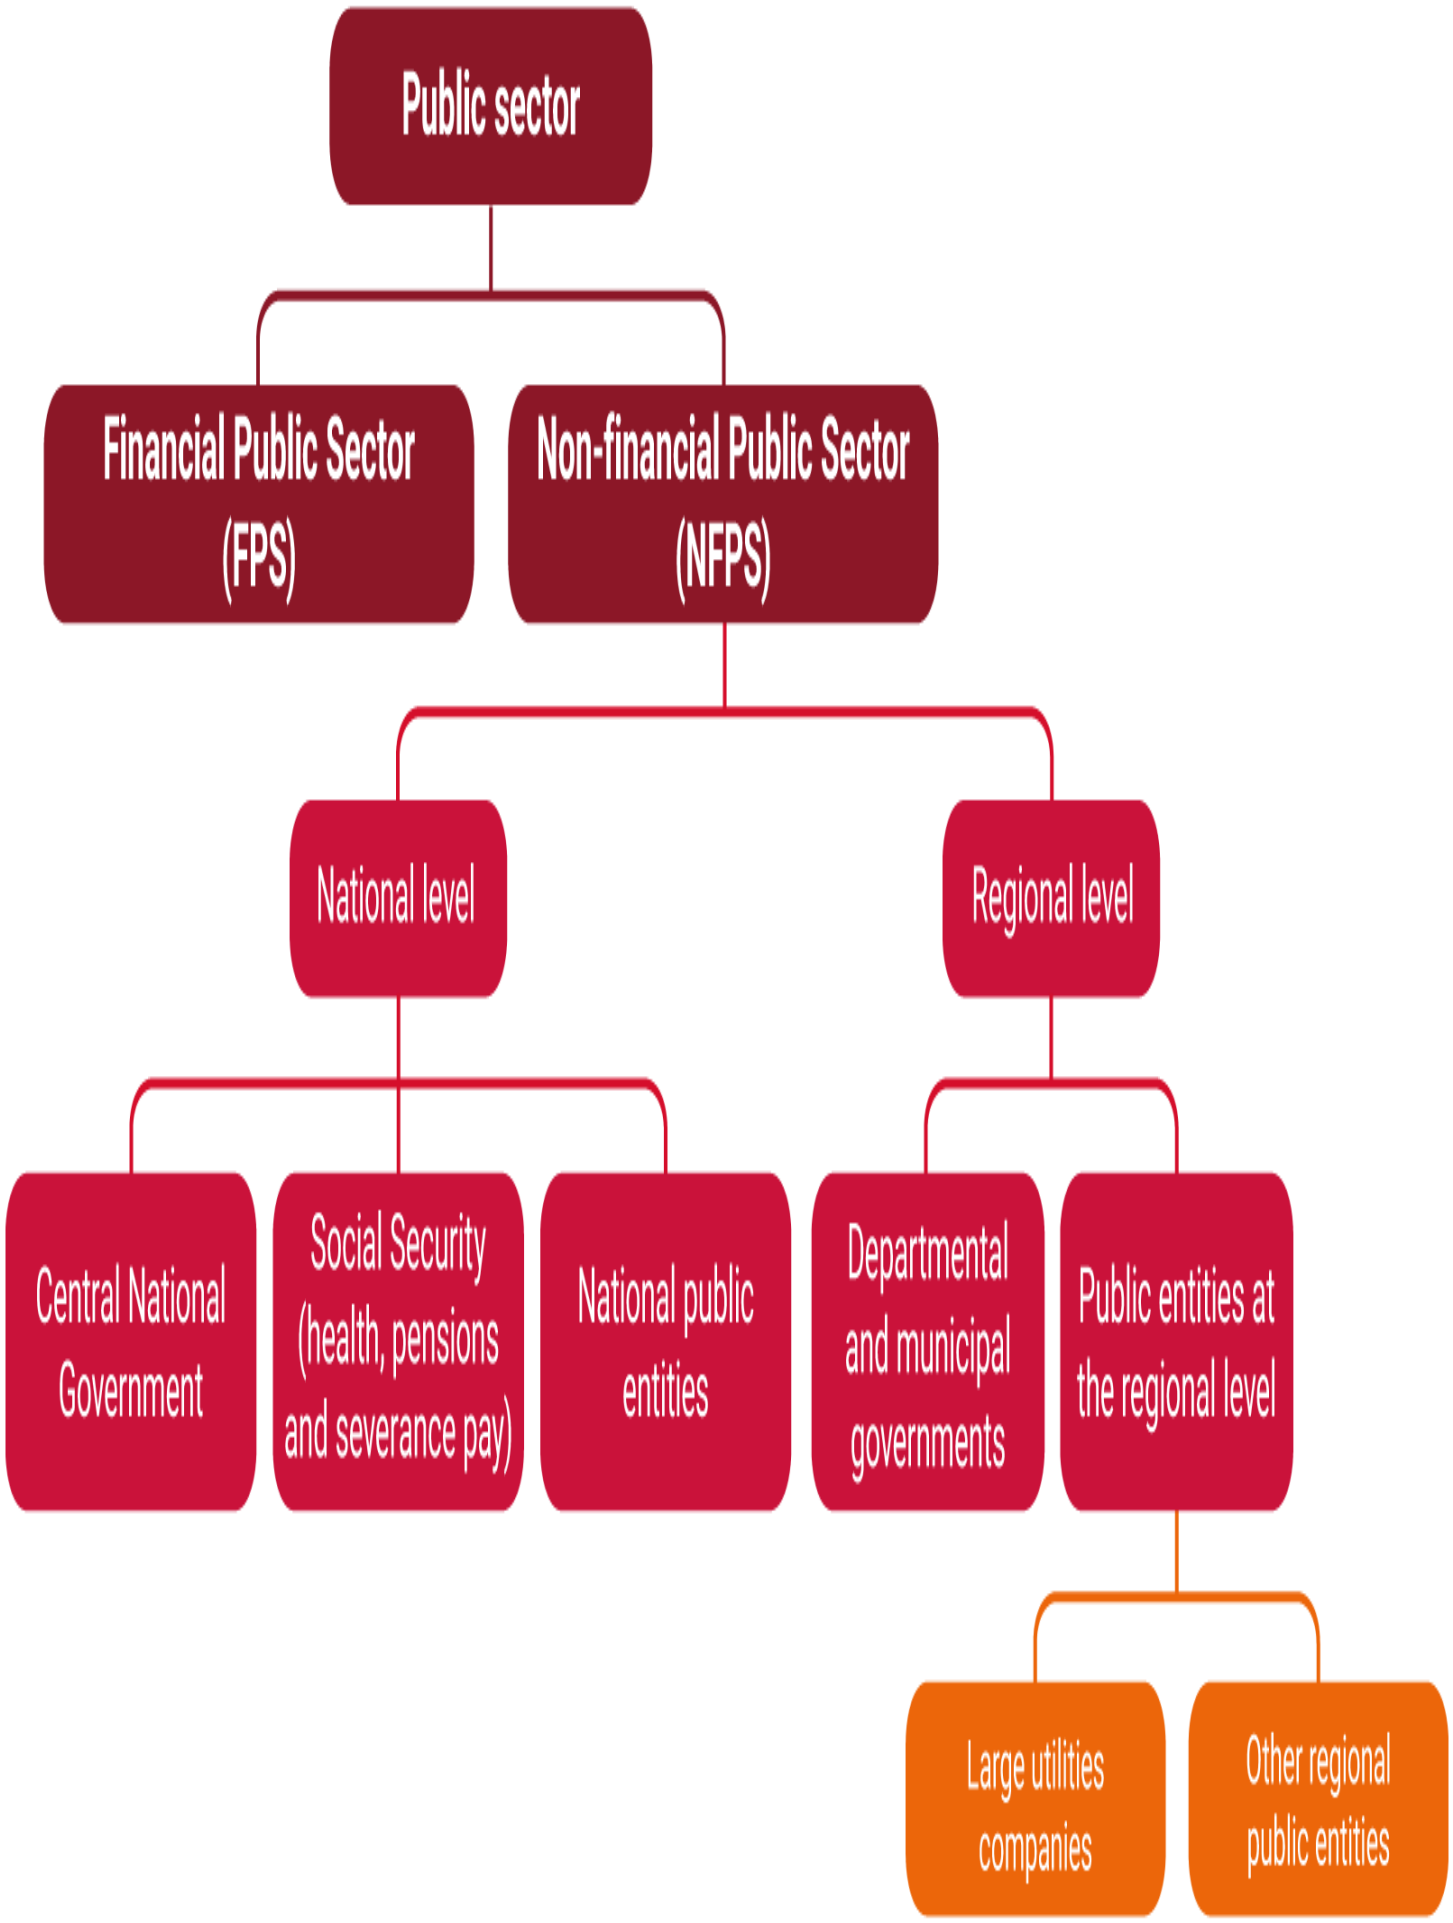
Public sector

Financial Public Sector (FPS)

Non-financial Public Sector (NFPS)

National level

Regional level

Central National Government

Social Security (health, pensions and severance pay)

National public entities

Departmental and municipal governments

Public entities at the regional level

Large utilities companies

Other regional public entities